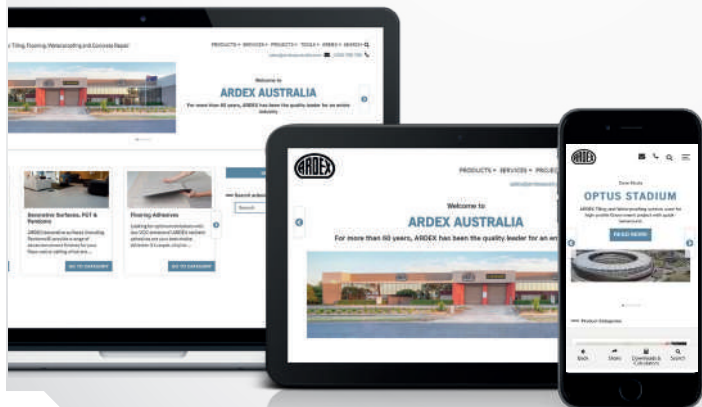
Tiling, Flooring, Waterproofing and Concrete Repair

PRODUCTS ▾ SERVICES ▾ PROJECTS ▾ TOOLS ▾ ARDEX ▾ SEARCH

Welcome to

ARDEX AUSTRALIA

For more than 60 years, ARDEX has been the quality leader for an entire industry

Decorative Surfaces, PDT & Pandomo

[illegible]

GO TO CATEGORY

Flooring Adhesives

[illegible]

GO TO CATEGORY

Search

ARDEX

PRODUCTS ▾ SERVICES ▾ PROJE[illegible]

Welcome to

ARDEX AUSTRALIA

For more than 60 years, ARDEX has been the quality leader for an en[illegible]

ARDEX

Case Study

OPTUS STADIUM

ARDEX Tiling and Waterproofing systems used for high-profile Government project with quick turnaround

READ MORE

Product Categories

Back

Share

Downloads & Calculators

Search